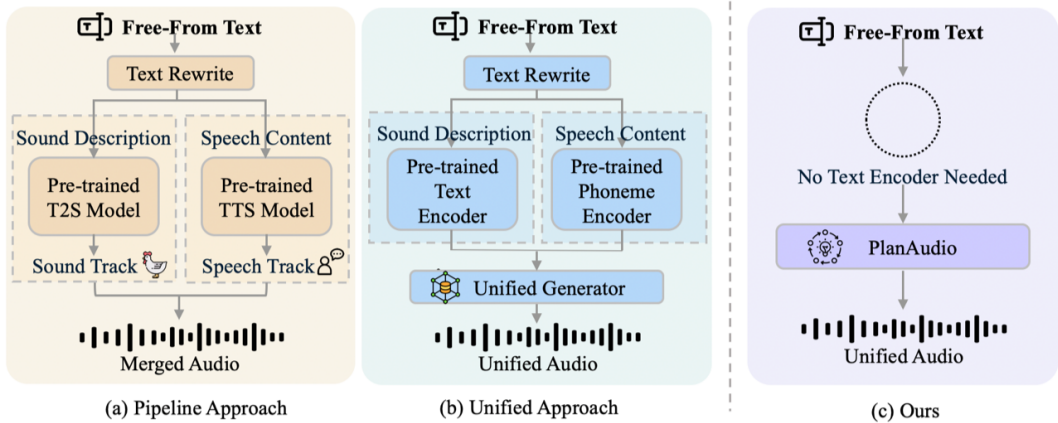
Free-From Text

Text Rewrite

Sound Description

Pre-trained T2S Model

Sound Track

Speech Content

Pre-trained TTS Model

Speech Track

Merged Audio

(a) Pipeline Approach

Free-From Text

Text Rewrite

Sound Description

Pre-trained Text Encoder

Speech Content

Pre-trained Phoneme Encoder

Unified Generator

Unified Audio

(b) Unified Approach

Free-From Text

No Text Encoder Needed

PlanAudio

Unified Audio

(c) Ours